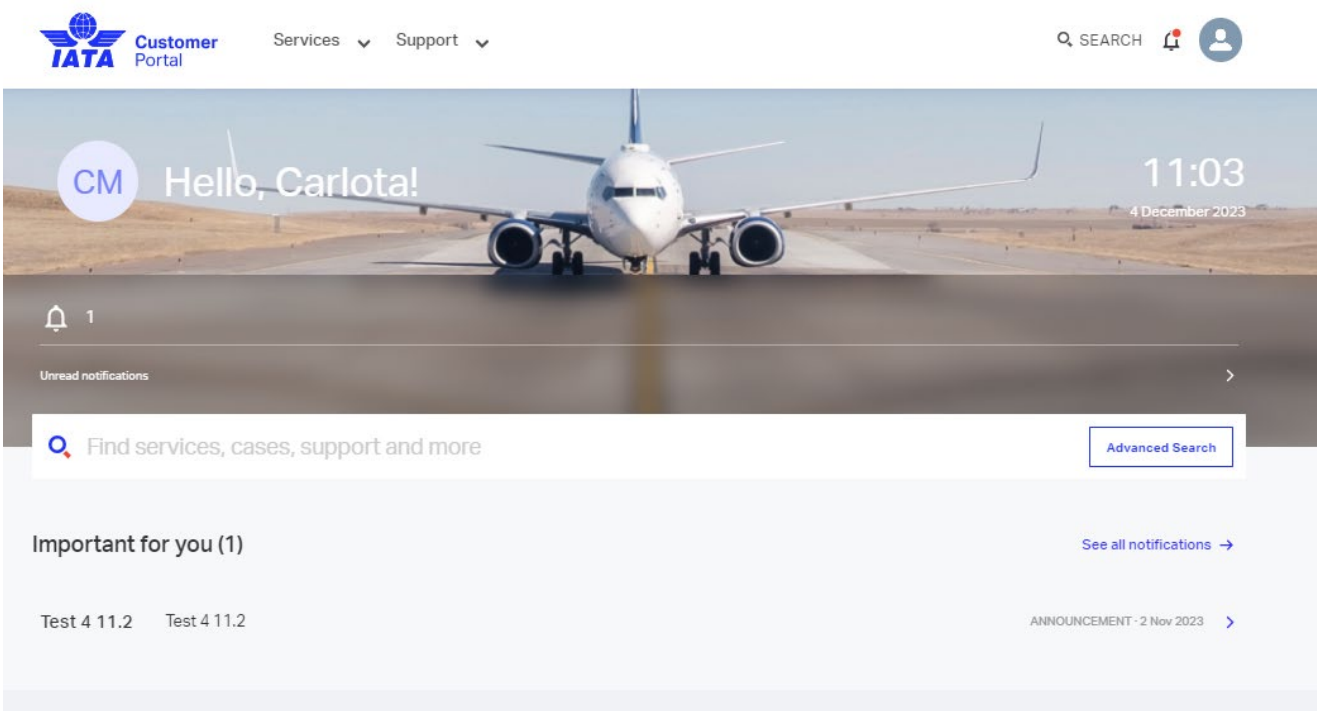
IATA Customer Portal

Services Support

SEARCH

CM Hello, Carlota!

11:03
4 December 2023

1

Unread notifications

Find services, cases, support and more

Advanced Search

Important for you (1)

See all notifications →

Test 4 11.2 Test 4 11.2

ANNOUNCEMENT · 2 Nov 2023